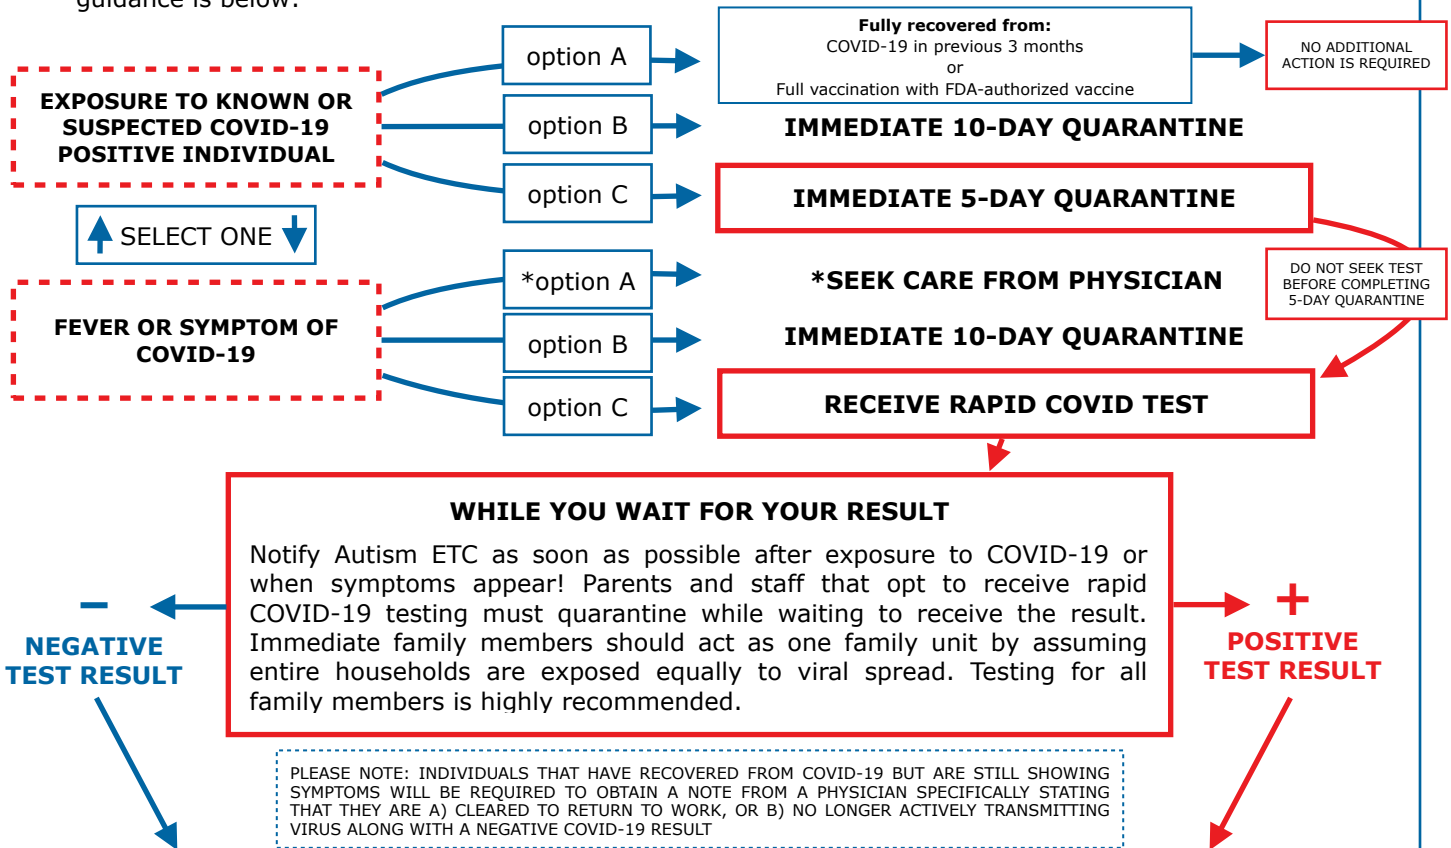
guidance is below:

EXPOSURE TO KNOWN OR SUSPECTED COVID-19 POSITIVE INDIVIDUAL

option A

Fully recovered from:
COVID-19 in previous 3 months
or
Full vaccination with FDA-authorized vaccine

NO ADDITIONAL ACTION IS REQUIRED

option B

IMMEDIATE 10-DAY QUARANTINE

option C

IMMEDIATE 5-DAY QUARANTINE

SELECT ONE

DO NOT SEEK TEST BEFORE COMPLETING 5-DAY QUARANTINE

FEVER OR SYMPTOM OF COVID-19

*option A

*SEEK CARE FROM PHYSICIAN

option B

IMMEDIATE 10-DAY QUARANTINE

option C

RECEIVE RAPID COVID TEST

WHILE YOU WAIT FOR YOUR RESULT

Notify Autism ETC as soon as possible after exposure to COVID-19 or when symptoms appear! Parents and staff that opt to receive rapid COVID-19 testing must quarantine while waiting to receive the result. Immediate family members should act as one family unit by assuming entire households are exposed equally to viral spread. Testing for all family members is highly recommended.

−
NEGATIVE TEST RESULT

+
POSITIVE TEST RESULT

PLEASE NOTE: INDIVIDUALS THAT HAVE RECOVERED FROM COVID-19 BUT ARE STILL SHOWING SYMPTOMS WILL BE REQUIRED TO OBTAIN A NOTE FROM A PHYSICIAN SPECIFICALLY STATING THAT THEY ARE A) CLEARED TO RETURN TO WORK, OR B) NO LONGER ACTIVELY TRANSMITTING VIRUS ALONG WITH A NEGATIVE COVID-19 RESULT